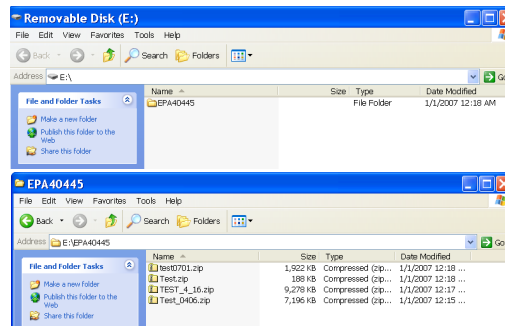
Removable Disk (E:)

File Edit View Favorites Tools Help

Back Search Folders

Address E:\

Go

File and Folder Tasks

Make a new folder

Publish this folder to the Web

Share this folder

| Name | Size | Type | Date Modified |
|---|---|---|---|
| EPA40445 | | File Folder | 1/1/2007 12:18 AM |

EPA40445

File Edit View Favorites Tools Help

Back Search Folders

Address E:\EPA40445

Go

File and Folder Tasks

Make a new folder

Publish this folder to the Web

Share this folder

| Name | Size | Type | Date Modified |
|---|---|---|---|
| test0701.zip | 1,922 KB | Compressed (zip... | 1/1/2007 12:18 ... |
| Test.zip | 188 KB | Compressed (zip... | 1/1/2007 12:18 ... |
| TEST_4_16.zip | 9,278 KB | Compressed (zip... | 1/1/2007 12:17 ... |
| Test_0406.zip | 7,196 KB | Compressed (zip... | 1/1/2007 12:15 ... |